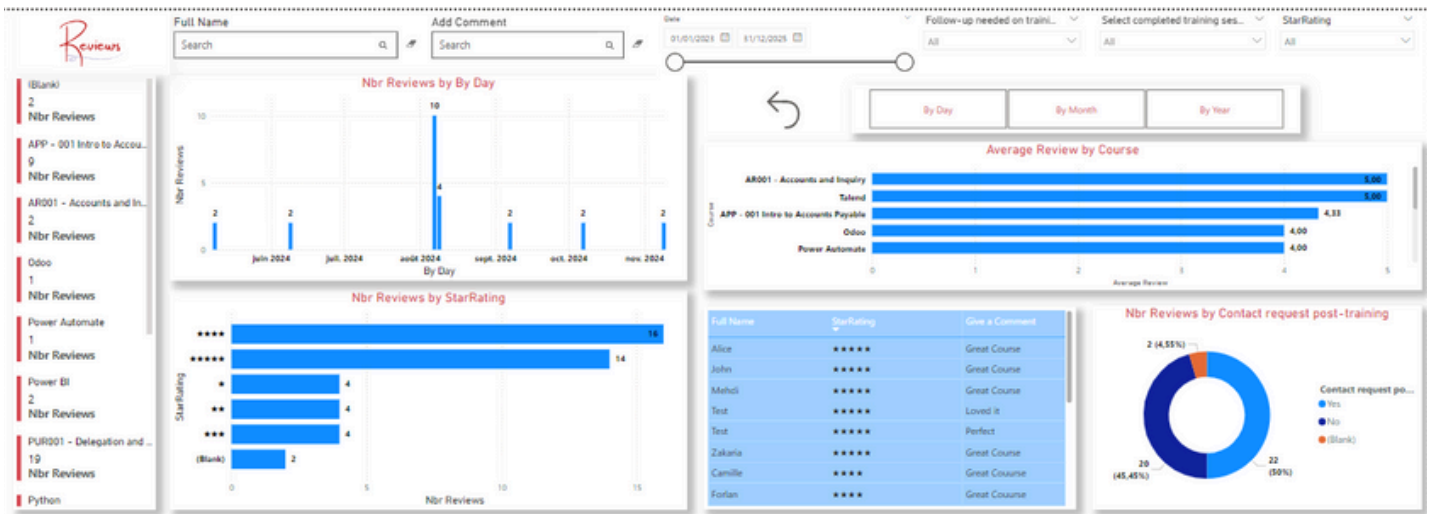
Reviews

Full Name
Search

Add Comment
Search

Date
01/01/2023 31/12/2025

Follow-up needed on traini...
All

Select completed training ses...
All

StarRating
All

(Blank)
2
Nbr Reviews

APP - 001 Intro to Accou...
9
Nbr Reviews

AR001 - Accounts and In...
2
Nbr Reviews

Odoo
1
Nbr Reviews

Power Automate
1
Nbr Reviews

Power BI
2
Nbr Reviews

PUR001 - Delegation and ...
19
Nbr Reviews

Python

Nbr Reviews by By Day
Nbr Reviews
10
5
0
2 2 10 4 2 2 2
juin 2024 juil. 2024 août 2024 sept. 2024 oct. 2024 nov. 2024
By Day

By Day | By Month | By Year

Average Review by Course
Course
AR001 - Accounts and Inquiry 5,00
Talend 5,00
APP - 001 Intro to Accounts Payable 4,33
Odoo 4,00
Power Automate 4,00
0 1 2 3 4 5
Average Review

Nbr Reviews by StarRating
StarRating
★★★★ 16
★★★★★ 14
★ 4
★★ 4
★★★ 4
(Blank) 2
0 5 10 15
Nbr Reviews

| Full Name | StarRating | Give a Comment |
|---|---|---|
| Alice | ★★★★★ | Great Course |
| John | ★★★★★ | Great Course |
| Mehdi | ★★★★★ | Great Course |
| Test | ★★★★★ | Loved it |
| Test | ★★★★★ | Perfect |
| Zakaria | ★★★★★ | Great Course |
| Camille | ★★★★ | Great Couurse |
| Forlan | ★★★★ | Great Couurse |

Nbr Reviews by Contact request post-training
2 (4,55%)
20 (45,45%)
22 (50%)
Contact request po...
Yes
No
(Blank)